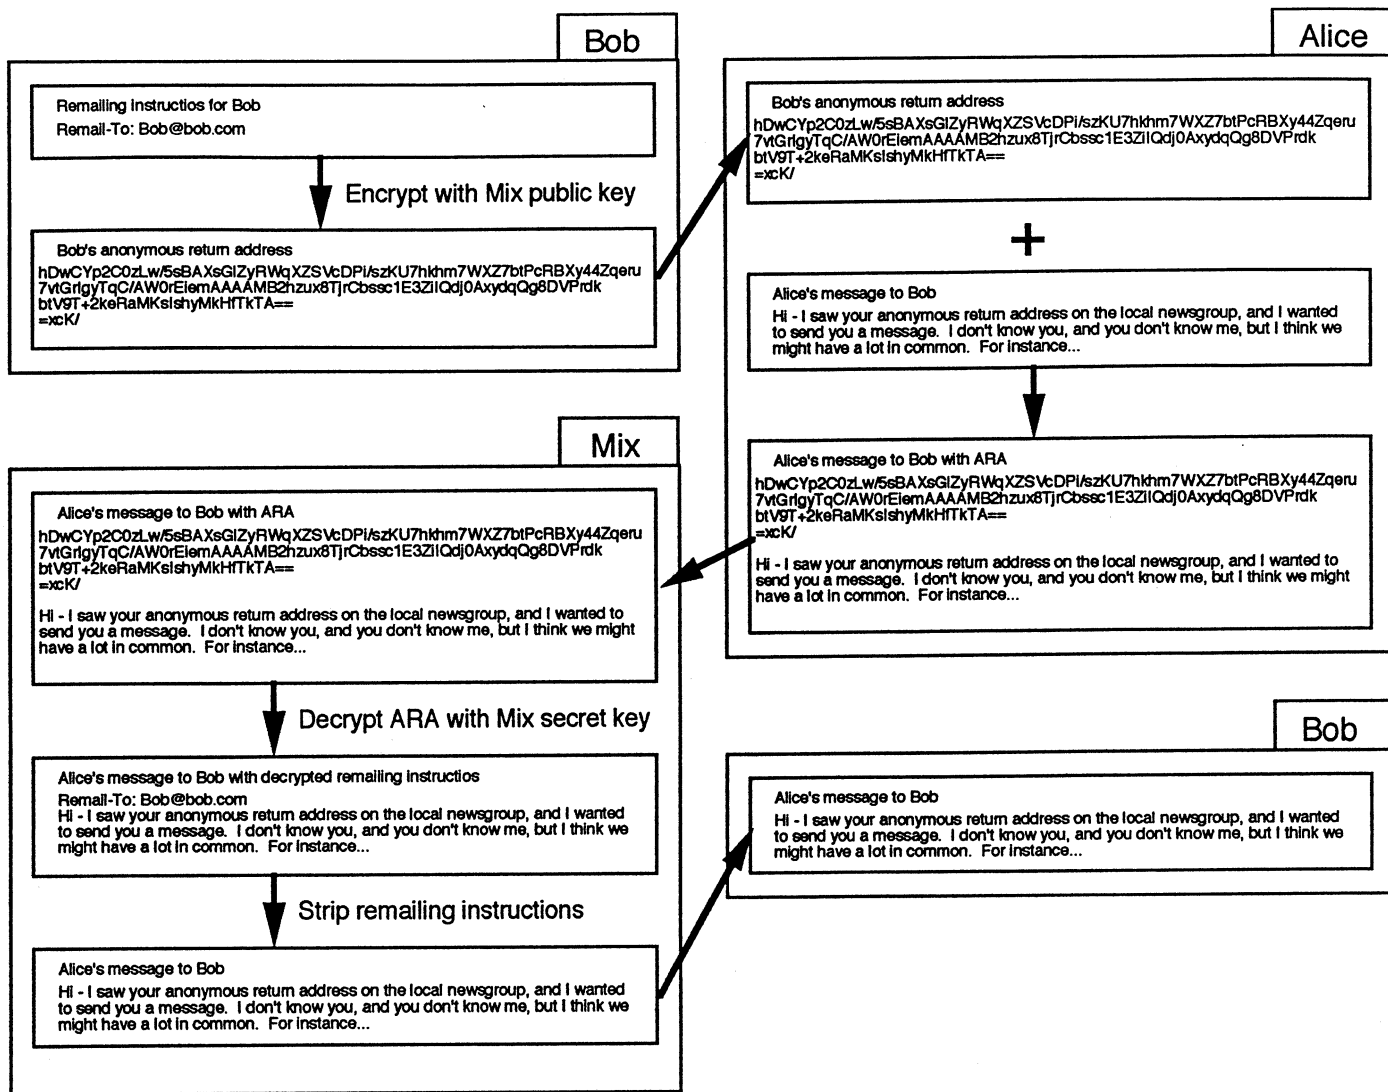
Bob

Remailing instructios for Bob
Remail-To: Bob@bob.com

Encrypt with Mix public key

Bob's anonymous return address
hDwCYp2C0zLw/5sBAXsGlZyRWqXZSVcDPi/szKU7hkhm7WXZ7btPcRBXy44Zqeru
7vtGrigyTqC/AW0rEiemAAAAMB2hzux8TjrCbssc1E3ZiIQdj0AxydqQg8DVPrdk
btV9T+2keRaMKslshyMkHfTkTA==
=xcK/

Alice

Bob's anonymous return address
hDwCYp2C0zLw/5sBAXsGlZyRWqXZSVcDPi/szKU7hkhm7WXZ7btPcRBXy44Zqeru
7vtGrigyTqC/AW0rEiemAAAAMB2hzux8TjrCbssc1E3ZiIQdj0AxydqQg8DVPrdk
btV9T+2keRaMKslshyMkHfTkTA==
=xcK/

+

Alice's message to Bob
Hi - I saw your anonymous return address on the local newsgroup, and I wanted to send you a message. I don't know you, and you don't know me, but I think we might have a lot in common. For instance...

Alice's message to Bob with ARA
hDwCYp2C0zLw/5sBAXsGlZyRWqXZSVcDPi/szKU7hkhm7WXZ7btPcRBXy44Zqeru
7vtGrigyTqC/AW0rEiemAAAAMB2hzux8TjrCbssc1E3ZiIQdj0AxydqQg8DVPrdk
btV9T+2keRaMKslshyMkHfTkTA==
=xcK/

Hi - I saw your anonymous return address on the local newsgroup, and I wanted to send you a message. I don't know you, and you don't know me, but I think we might have a lot in common. For instance...

Mix

Alice's message to Bob with ARA
hDwCYp2C0zLw/5sBAXsGlZyRWqXZSVcDPi/szKU7hkhm7WXZ7btPcRBXy44Zqeru
7vtGrigyTqC/AW0rEiemAAAAMB2hzux8TjrCbssc1E3ZiIQdj0AxydqQg8DVPrdk
btV9T+2keRaMKslshyMkHfTkTA==
=xcK/

Hi - I saw your anonymous return address on the local newsgroup, and I wanted to send you a message. I don't know you, and you don't know me, but I think we might have a lot in common. For instance...

Decrypt ARA with Mix secret key

Alice's message to Bob with decrypted remailing instructios
Remail-To: Bob@bob.com
Hi - I saw your anonymous return address on the local newsgroup, and I wanted to send you a message. I don't know you, and you don't know me, but I think we might have a lot in common. For instance...

Strip remailing instructions

Alice's message to Bob
Hi - I saw your anonymous return address on the local newsgroup, and I wanted to send you a message. I don't know you, and you don't know me, but I think we might have a lot in common. For instance...

Bob

Alice's message to Bob
Hi - I saw your anonymous return address on the local newsgroup, and I wanted to send you a message. I don't know you, and you don't know me, but I think we might have a lot in common. For instance...